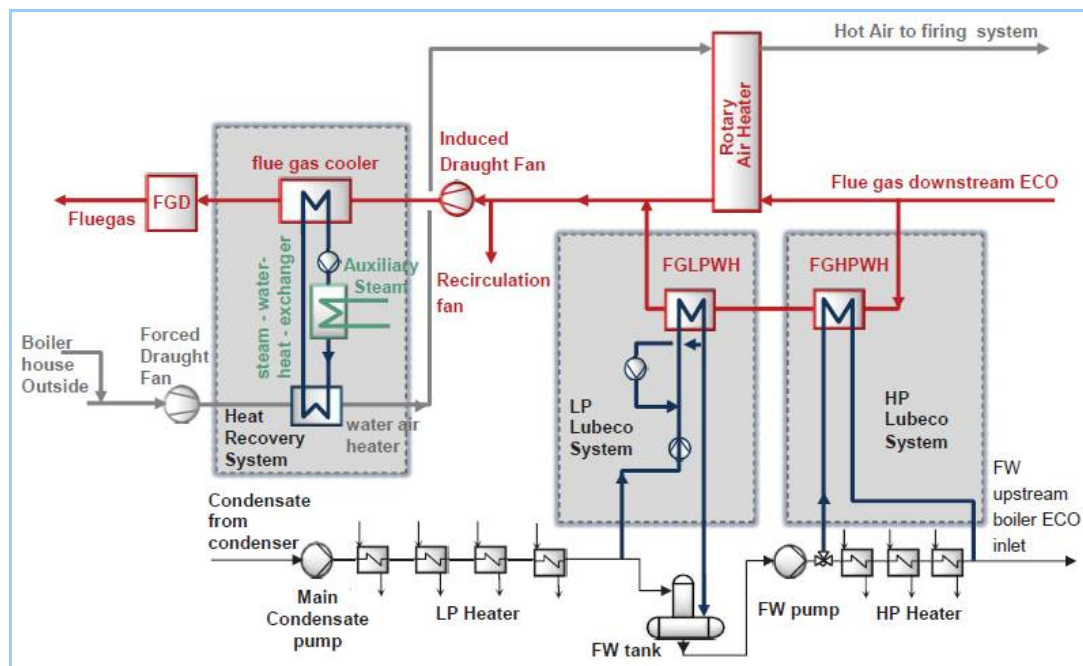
Hot Air to firing system

Rotary Air Heater

Induced Draught Fan

Flue gas downstream ECO

flue gas cooler

FGD

Fluegas

Recirculation fan

steam - water- heat - exchanger

Auxiliary Steam

FGLPWH

FGHPWH

Boiler house Outside

Forced Draught Fan

Heat Recovery System

water air heater

LP Lubeco System

HP Lubeco System

FW upstream boiler ECO inlet

Condensate from condenser

Main Condensate pump

LP Heater

FW tank

FW pump

HP Heater